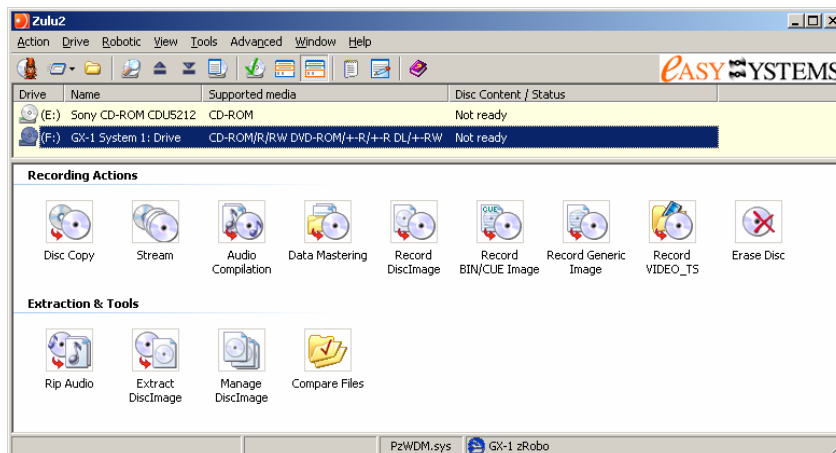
Zulu2

Action Drive Robotic View Tools Advanced Window Help

eASY SYSTEMS

| Drive | Name | Supported media | Disc Content / Status |
|---|---|---|---|
| (E:) | Sony CD-ROM CDU5212 | CD-ROM | Not ready |
| (F:) | GX-1 System 1: Drive | CD-ROM/R/RW DVD-ROM/+-R/+-R DL/+-RW | Not ready |

Recording Actions

Disc Copy
Stream
Audio Compilation
Data Mastering
Record DiscImage
Record BIN/CUE Image
Record Generic Image
Record VIDEO_TS
Erase Disc

Extraction & Tools

Rip Audio
Extract DiscImage
Manage DiscImage
Compare Files

PzWDM.sys
GX-1 zRobo